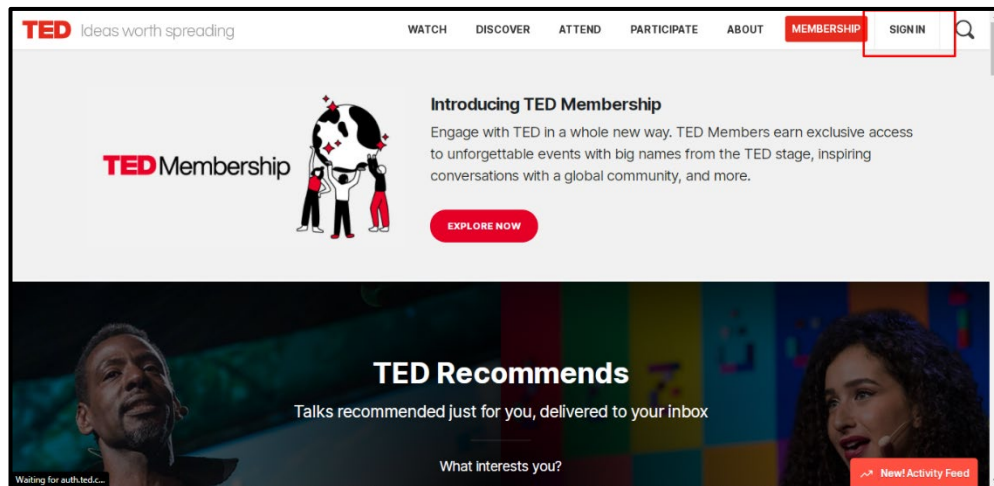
TED Ideas worth spreading

WATCH DISCOVER ATTEND PARTICIPATE ABOUT MEMBERSHIP SIGN IN

TED Membership

Introducing TED Membership

Engage with TED in a whole new way. TED Members earn exclusive access to unforgettable events with big names from the TED stage, inspiring conversations with a global community, and more.

EXPLORE NOW

TED Recommends

Talks recommended just for you, delivered to your inbox

What interests you?

Waiting for auth.ted.c...

New! Activity Feed